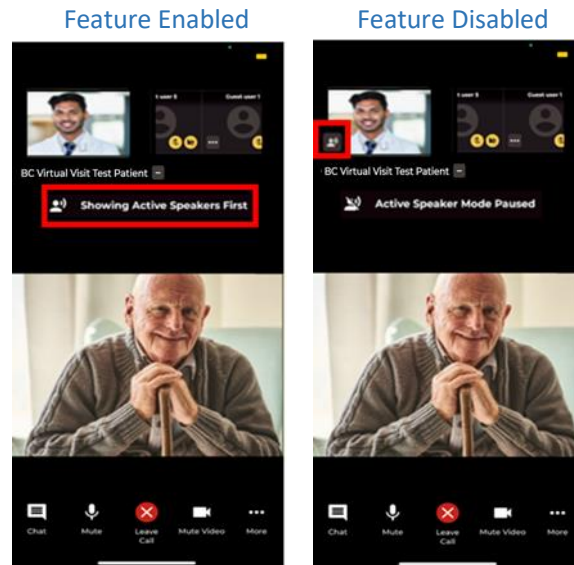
Feature Enabled

t user 5

Guest user 1

BC Virtual Visit Test Patient

Showing Active Speakers First

Chat

Mute

Leave Call

Mute Video

More

Feature Disabled

t user 5

Guest user 1

BC Virtual Visit Test Patient

Active Speaker Mode Paused

Chat

Mute

Leave Call

Mute Video

More